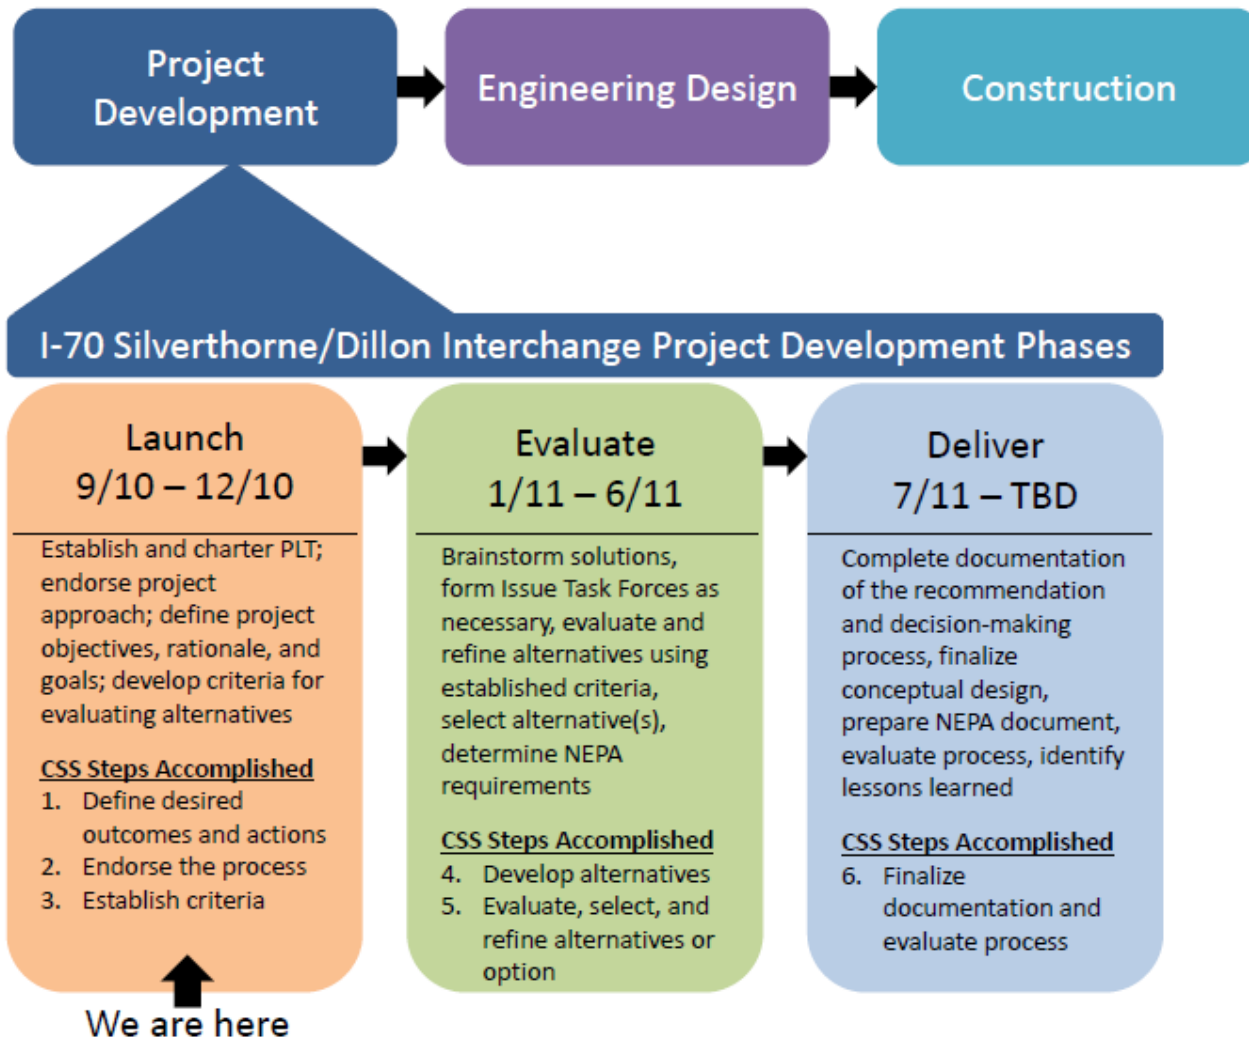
Project Development

Engineering Design

Construction

I-70 Silverthorne/Dillon Interchange Project Development Phases

Launch
9/10 – 12/10

Establish and charter PLT; endorse project approach; define project objectives, rationale, and goals; develop criteria for evaluating alternatives

CSS Steps Accomplished
1. Define desired outcomes and actions
2. Endorse the process
3. Establish criteria

Evaluate
1/11 – 6/11

Brainstorm solutions, form Issue Task Forces as necessary, evaluate and refine alternatives using established criteria, select alternative(s), determine NEPA requirements

CSS Steps Accomplished
4. Develop alternatives
5. Evaluate, select, and refine alternatives or option

Deliver
7/11 – TBD

Complete documentation of the recommendation and decision-making process, finalize conceptual design, prepare NEPA document, evaluate process, identify lessons learned

CSS Steps Accomplished
6. Finalize documentation and evaluate process

We are here